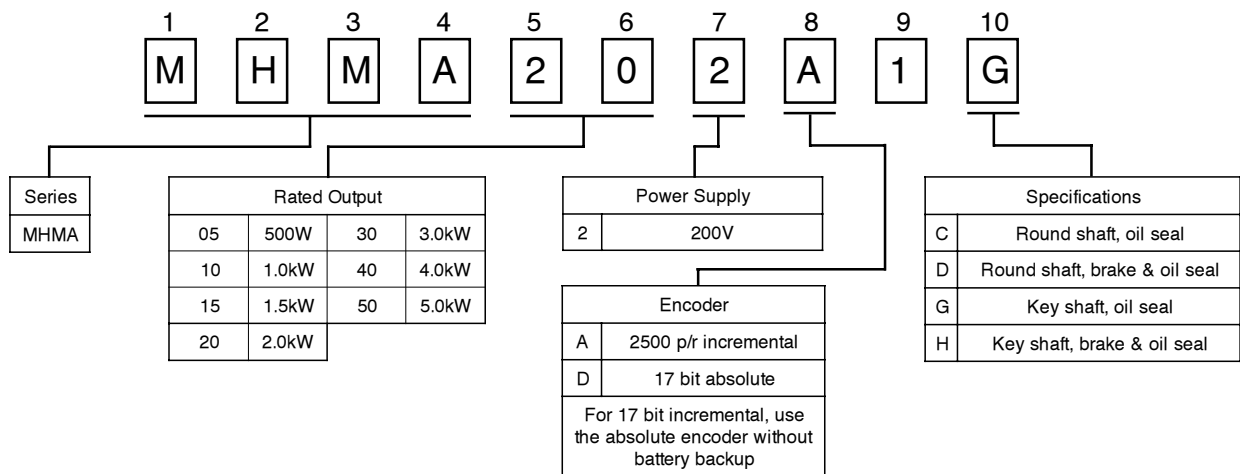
1 2 3 4 5 6 7 8 9 10

M H M A 2 0 2 A 1 G

| Series |
|---|
| MHMA |

| Rated Output | | | |
|---|---|---|---|
| 05 | 500W | 30 | 3.0kW |
| 10 | 1.0kW | 40 | 4.0kW |
| 15 | 1.5kW | 50 | 5.0kW |
| 20 | 2.0kW | | |

| Power Supply | |
|---|---|
| 2 | 200V |

| Encoder | |
|---|---|
| A | 2500 p/r incremental |
| D | 17 bit absolute |
| For 17 bit incremental, use the absolute encoder without battery backup | |

| Specifications | |
|---|---|
| C | Round shaft, oil seal |
| D | Round shaft, brake & oil seal |
| G | Key shaft, oil seal |
| H | Key shaft, brake & oil seal |